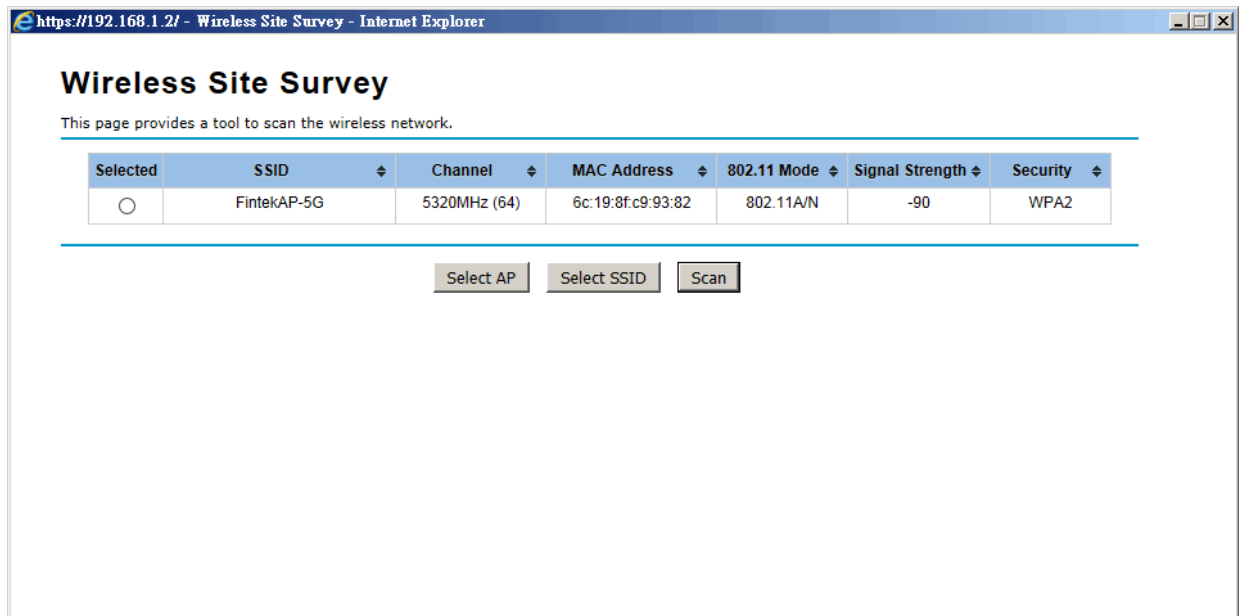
https://192.168.1.2/ - Wireless Site Survey - Internet Explorer

Wireless Site Survey

This page provides a tool to scan the wireless network.

| Selected | SSID | Channel | MAC Address | 802.11 Mode | Signal Strength | Security |
|---|---|---|---|---|---|---|
| ○ | FintekAP-5G | 5320MHz (64) | 6c:19:8f:c9:93:82 | 802.11A/N | -90 | WPA2 |

Select AP  Select SSID  Scan